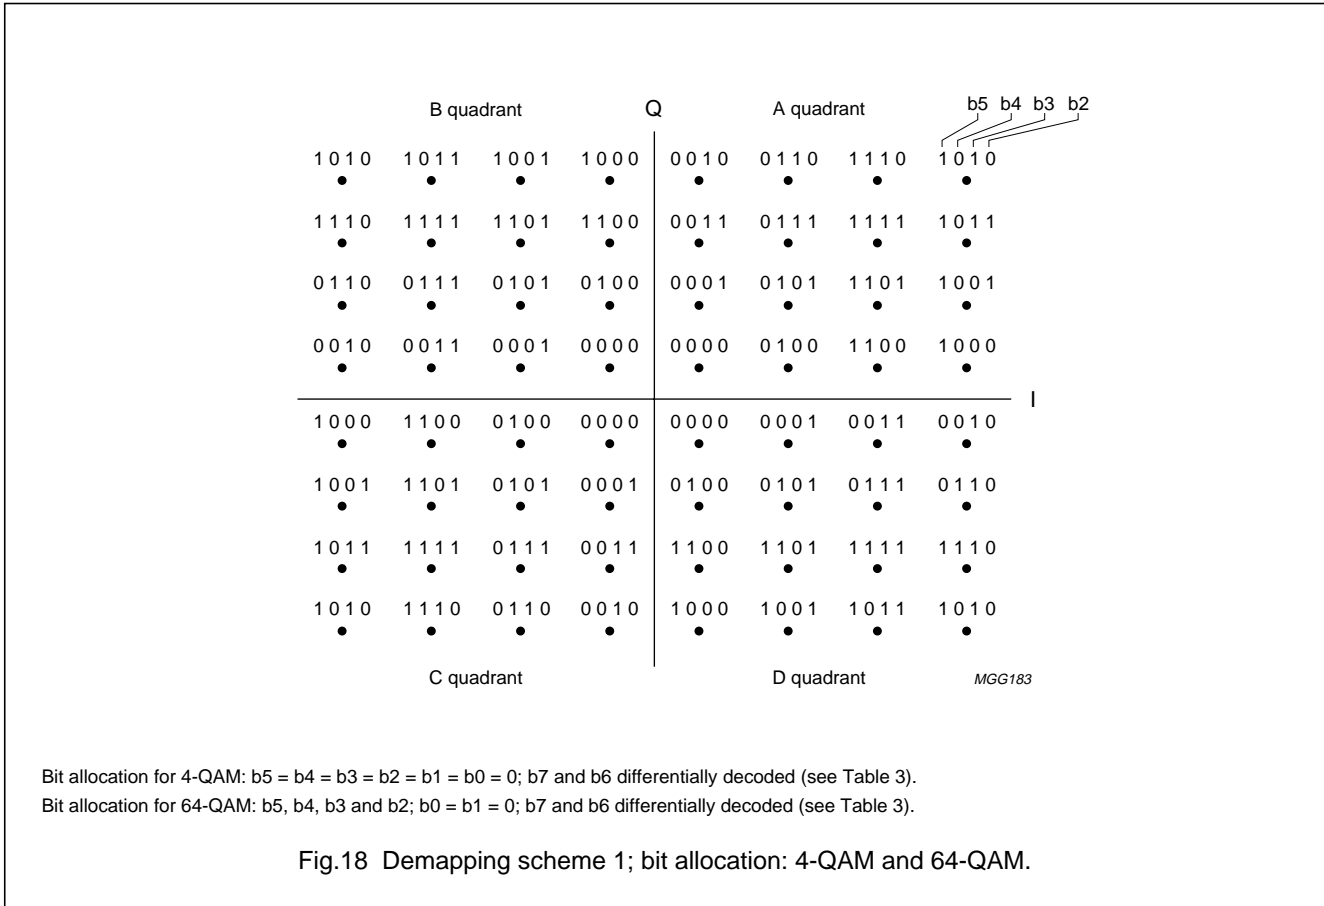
B quadrant

Q

A quadrant

b5 b4 b3 b2

| 1010 | 1011 | 1001 | 1000 | 0010 | 0110 | 1110 | 1010 |
|---|---|---|---|---|---|---|---|
| 1110 | 1111 | 1101 | 1100 | 0011 | 0111 | 1111 | 1011 |
| 0110 | 0111 | 0101 | 0100 | 0001 | 0101 | 1101 | 1001 |
| 0010 | 0011 | 0001 | 0000 | 0000 | 0100 | 1100 | 1000 |
| 1000 | 1100 | 0100 | 0000 | 0000 | 0001 | 0011 | 0010 |
| 1001 | 1101 | 0101 | 0001 | 0100 | 0101 | 0111 | 0110 |
| 1011 | 1111 | 0111 | 0011 | 1100 | 1101 | 1111 | 1110 |
| 1010 | 1110 | 0110 | 0010 | 1000 | 1001 | 1011 | 1010 |

I

C quadrant

D quadrant

MGG183

Bit allocation for 4-QAM: b5 = b4 = b3 = b2 = b1 = b0 = 0; b7 and b6 differentially decoded (see Table 3).
Bit allocation for 64-QAM: b5, b4, b3 and b2; b0 = b1 = 0; b7 and b6 differentially decoded (see Table 3).

Fig.18 Demapping scheme 1; bit allocation: 4-QAM and 64-QAM.